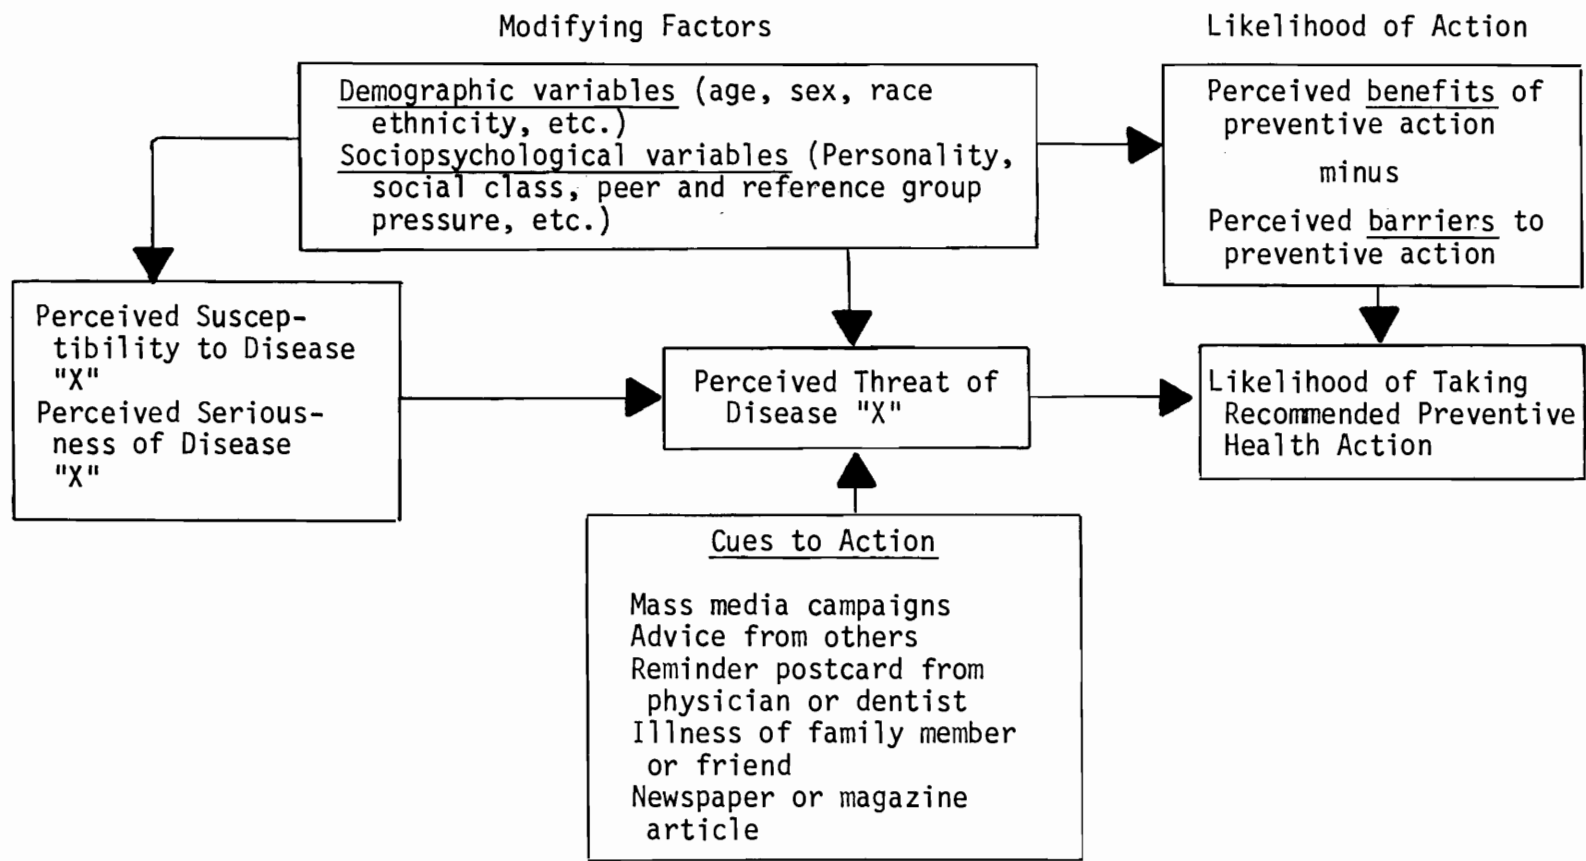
Modifying Factors

Likelihood of Action

Demographic variables (age, sex, race ethnicity, etc.)
Sociopsychological variables (Personality, social class, peer and reference group pressure, etc.)

Perceived benefits of preventive action
minus
Perceived barriers to preventive action

Perceived Susceptibility to Disease "X"
Perceived Seriousness of Disease "X"

Perceived Threat of Disease "X"

Likelihood of Taking Recommended Preventive Health Action

Cues to Action

Mass media campaigns
Advice from others
Reminder postcard from physician or dentist
Illness of family member or friend
Newspaper or magazine article